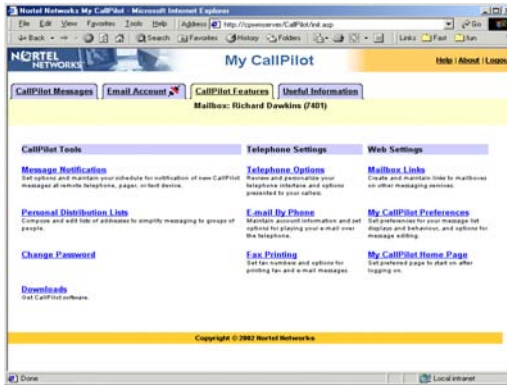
Nortel Networks My CallPilot - Microsoft Internet Explorer

File Edit View Favorites Tools Help Address http://cpwenserver/CallPilot/init.asp Go

Back Search Favorites History Folders Links Fast fun

NORTEL NETWORKS

My CallPilot

Help | About | Logout

CallPilot Messages | Email Account | CallPilot Features | Useful Information

Mailbox: Richard Dawkins (7401)

CallPilot Tools

Message Notification
Set options and maintain your schedule for notification of new CallPilot messages at remote telephone, pager, or text device.

Personal Distribution Lists
Compose and edit lists of addresses to simplify messaging to groups of people.

Change Password

Downloads
Get CallPilot software.

Telephone Settings

Telephone Options
Review and personalize your telephone interface and options presented to your callers.

E-mail By Phone
Maintain account information and set options for playing your e-mail over the telephone.

Fax Printing
Set fax numbers and options for printing fax and e-mail messages.

Web Settings

Mailbox Links
Create and maintain links to mailboxes on other messaging services.

My CallPilot Preferences
Set preferences for your message list displays and behaviour, and options for message editing.

My CallPilot Home Page
Set preferred page to start on after logging on.

Copyright © 2002 Nortel Networks

Done

Local intranet